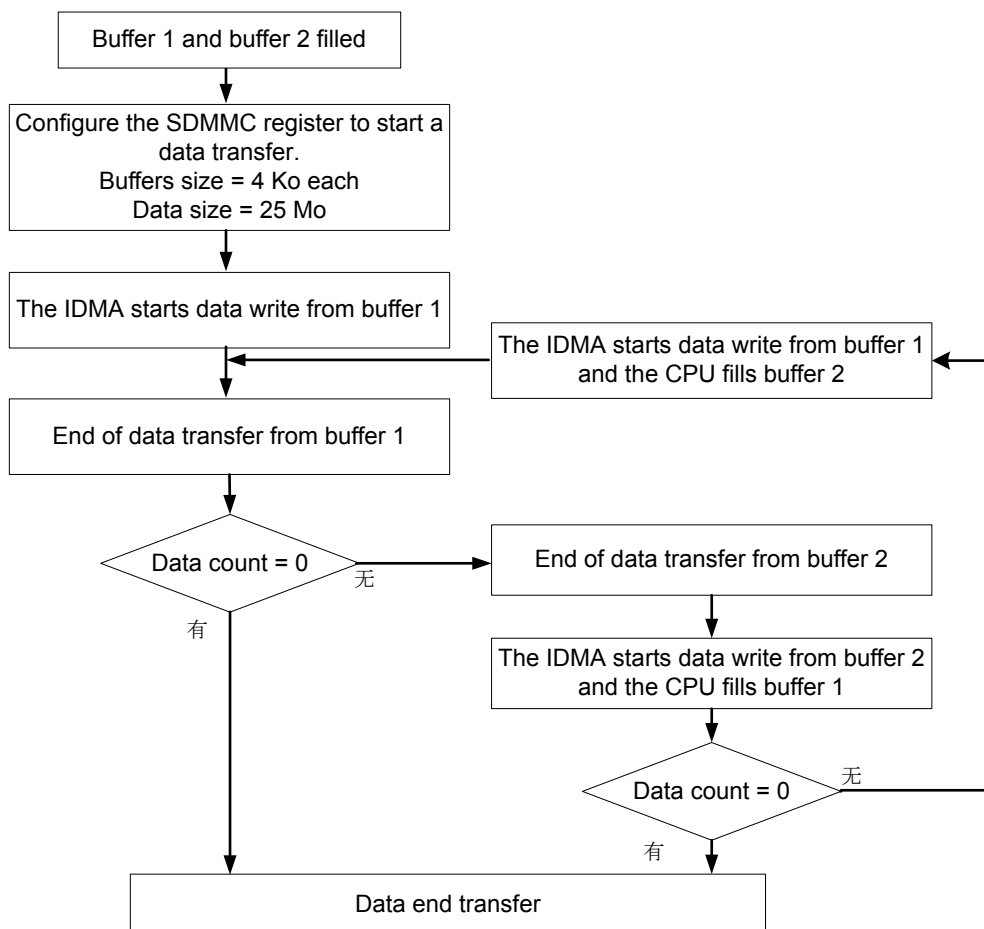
Buffer 1 and buffer 2 filled

Configure the SDMMC register to start a data transfer.
Buffers size = 4 Ko each
Data size = 25 Mo

The IDMA starts data write from buffer 1

The IDMA starts data write from buffer 1 and the CPU fills buffer 2

End of data transfer from buffer 1

Data count = 0

无

有

End of data transfer from buffer 2

The IDMA starts data write from buffer 2 and the CPU fills buffer 1

Data count = 0

无

有

Data end transfer